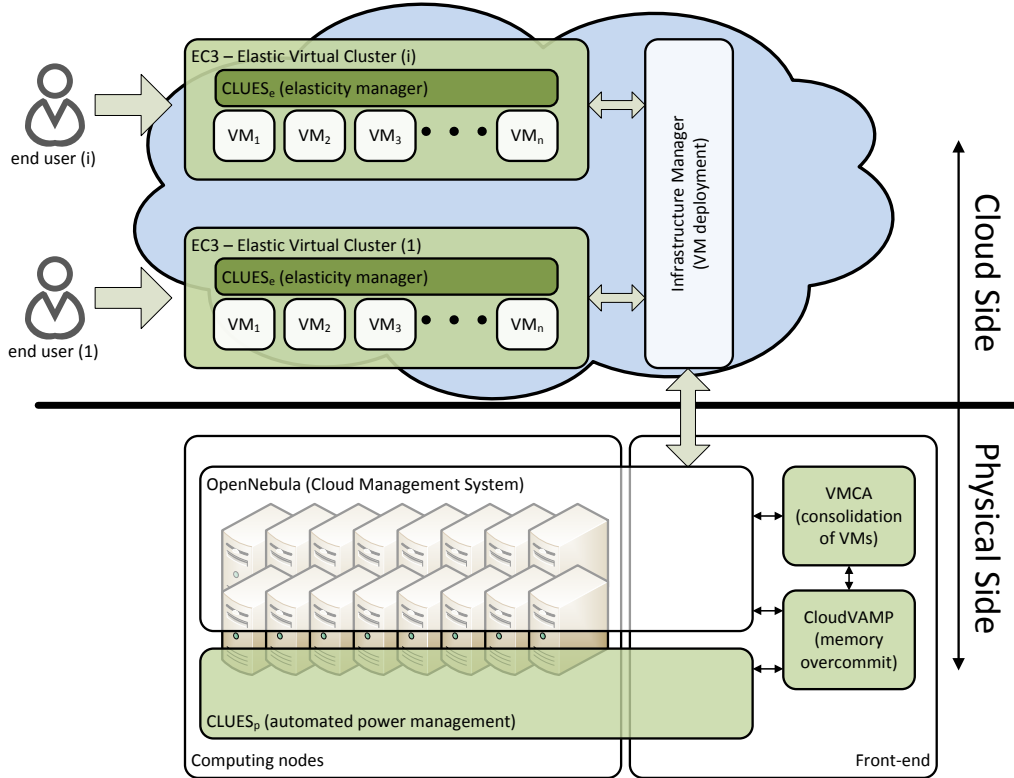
EC3 – Elastic Virtual Cluster (i)

CLUES$_e$ (elasticity manager)

VM$_1$ VM$_2$ VM$_3$ VM$_n$

end user (i)

EC3 – Elastic Virtual Cluster (1)

CLUES$_e$ (elasticity manager)

VM$_1$ VM$_2$ VM$_3$ VM$_n$

end user (1)

Infrastructure Manager (VM deployment)

Cloud Side

Physical Side

OpenNebula (Cloud Management System)

VMCA (consolidation of VMs)

CloudVAMP (memory overcommit)

CLUES$_p$ (automated power management)

Computing nodes

Front-end